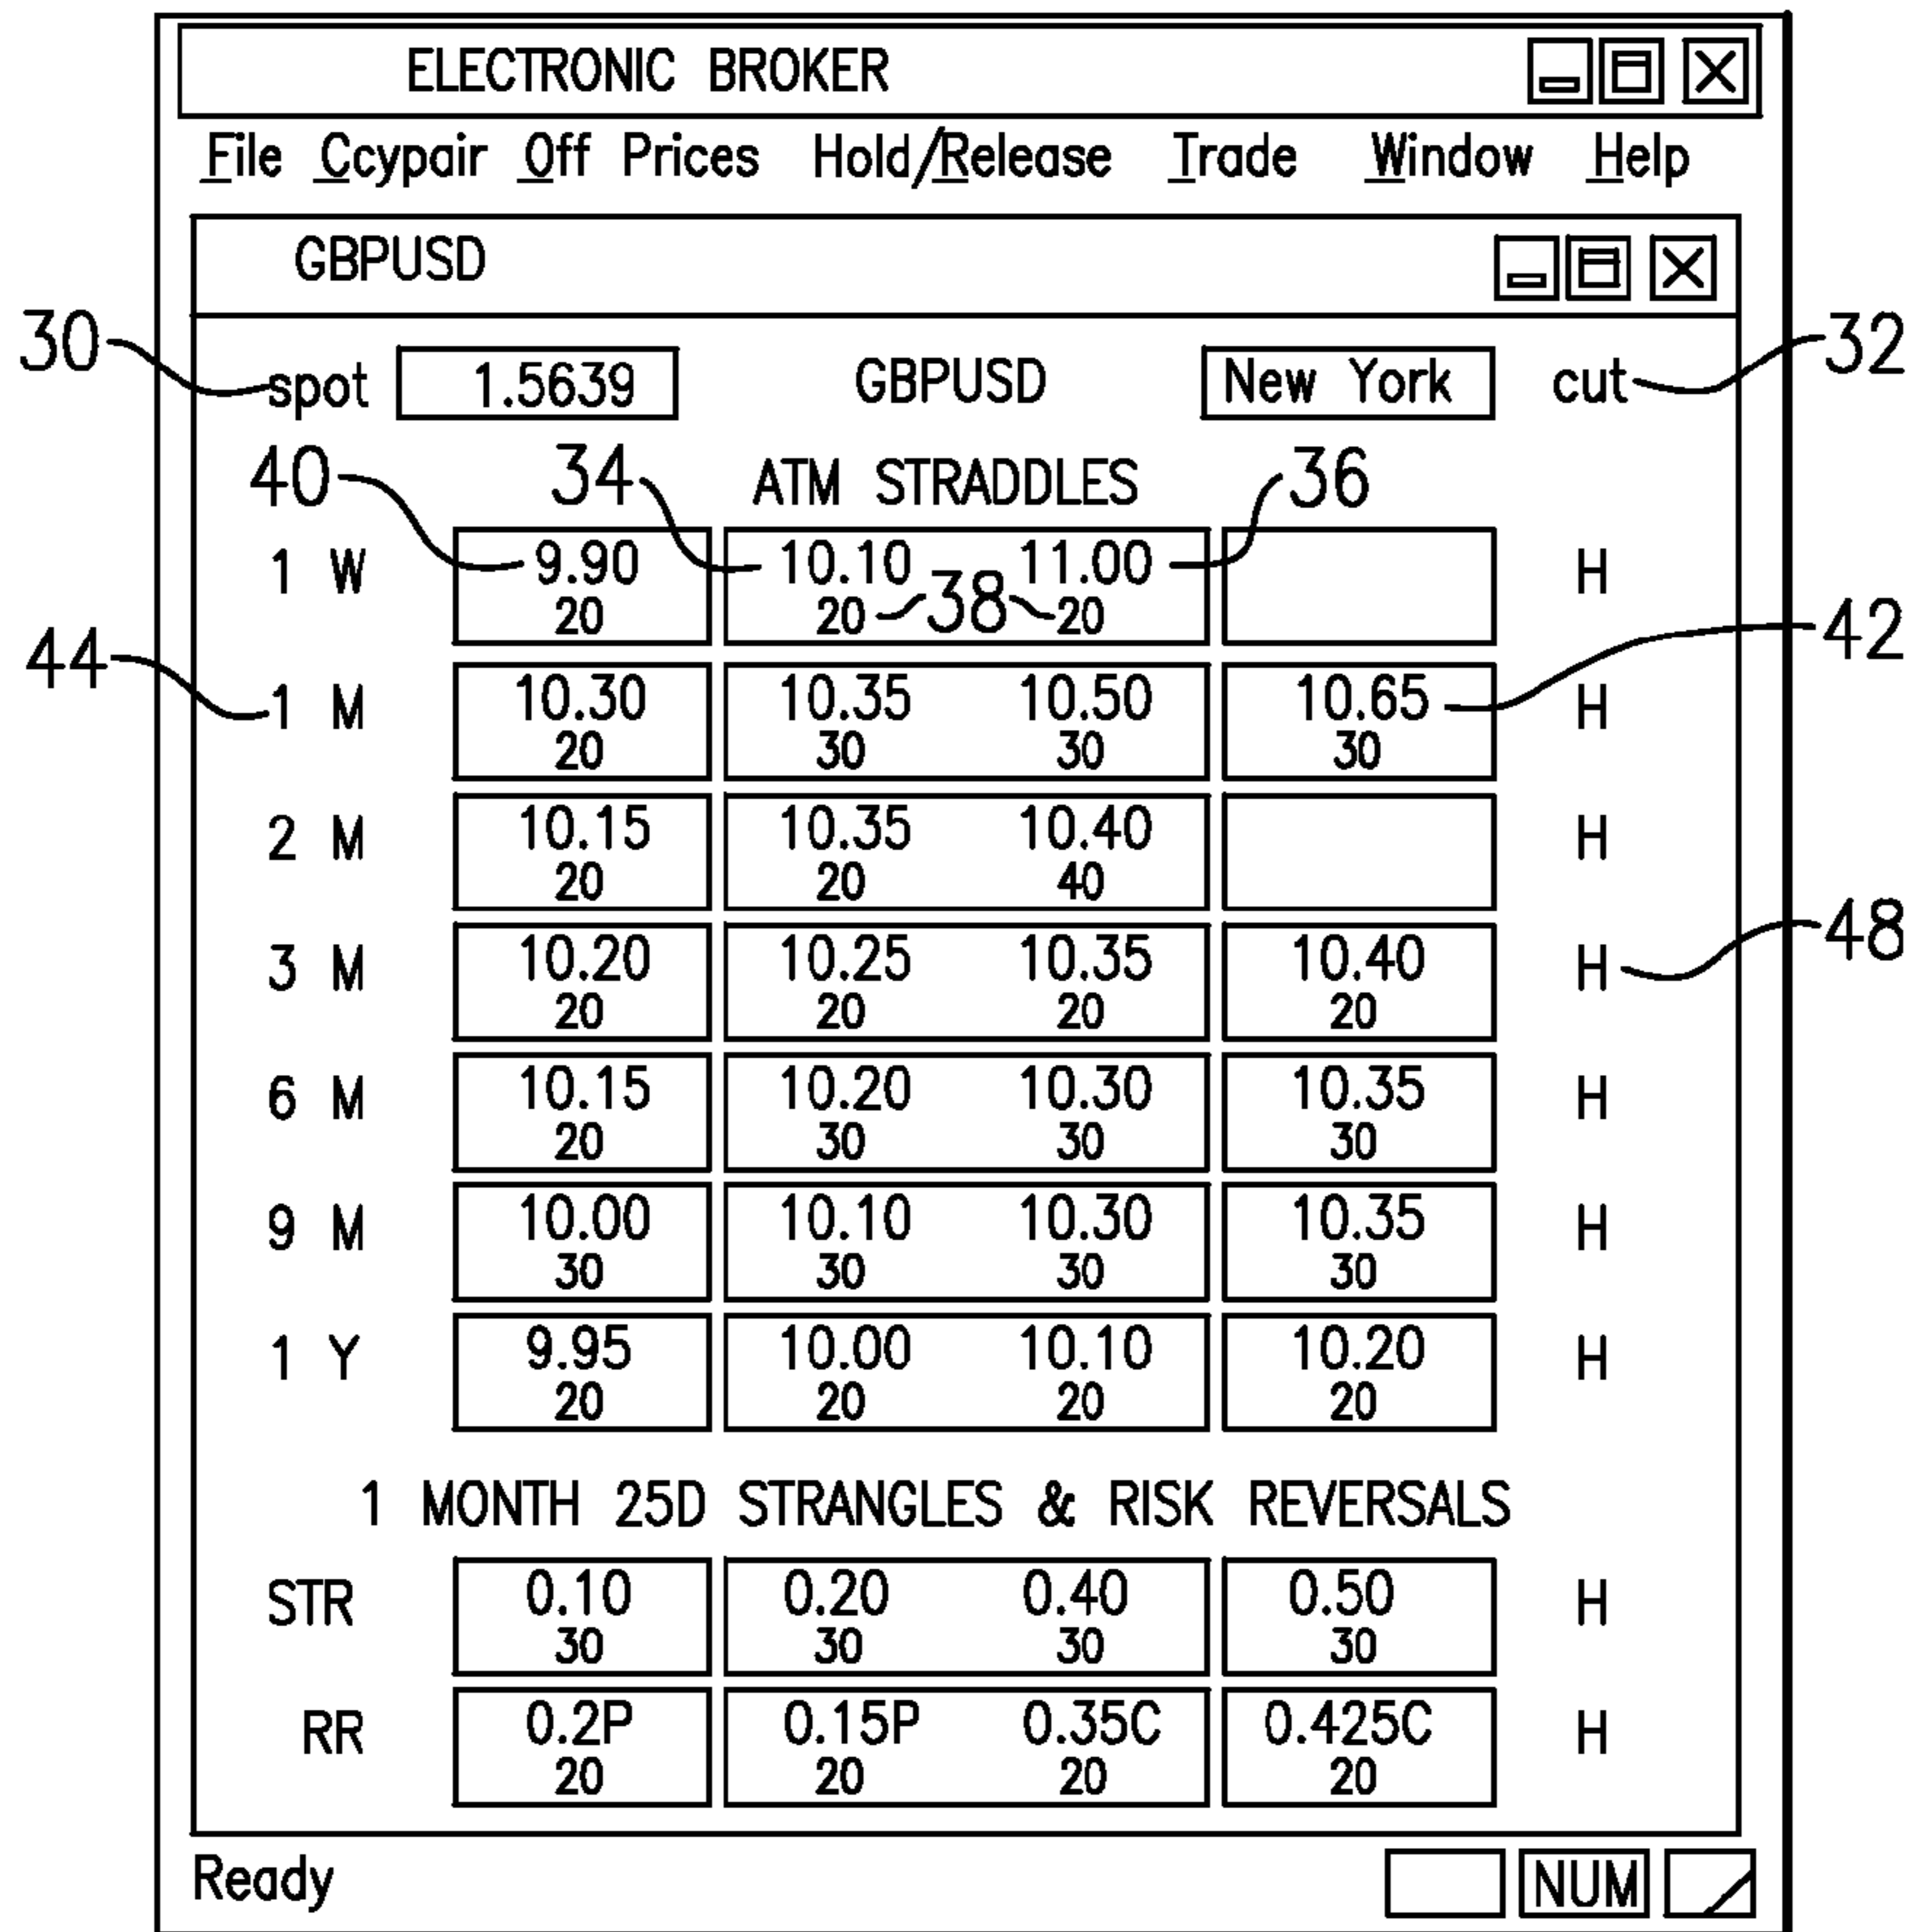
ELECTRONIC BROKER

File Ccypair Off Prices Hold/Release Trade Window Help

GBPUSD

30 spot 1.5639 GBPUSD New York cut 32

40 34 ATM STRADDLES 36

| | | | | | |
|---|---|---|---|---|---|
| 1 W | 9.90 20 | 10.10 20 | 11.00 20 | | H |
| 1 M | 10.30 20 | 10.35 30 | 10.50 30 | 10.65 30 | H |
| 2 M | 10.15 20 | 10.35 20 | 10.40 40 | | H |
| 3 M | 10.20 20 | 10.25 20 | 10.35 20 | 10.40 20 | H |
| 6 M | 10.15 20 | 10.20 30 | 10.30 30 | 10.35 30 | H |
| 9 M | 10.00 30 | 10.10 30 | 10.30 30 | 10.35 30 | H |
| 1 Y | 9.95 20 | 10.00 20 | 10.10 20 | 10.20 20 | H |

38 44 42 48

1 MONTH 25D STRANGLES & RISK REVERSALS

| | | | | | |
|---|---|---|---|---|---|
| STR | 0.10 30 | 0.20 30 | 0.40 30 | 0.50 30 | H |
| RR | 0.2P 20 | 0.15P 20 | 0.35C 20 | 0.425C 20 | H |

Ready NUM